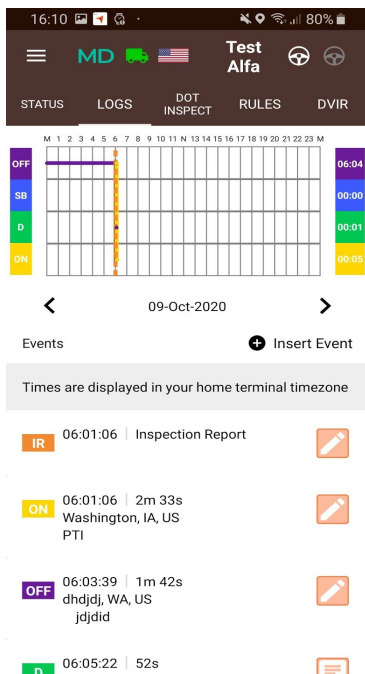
16:10 · 80%

MD

Test Alfa

STATUS LOGS DOT INSPECT RULES DVIR

M 1 2 3 4 5 6 7 8 9 10 11 N 13 14 15 16 17 18 19 20 21 22 23 M

OFF 06:04
SB 00:00
D 00:01
ON 00:05

09-Oct-2020

Events

Insert Event

Times are displayed in your home terminal timezone

IR 06:01:06 | Inspection Report

ON 06:01:06 | 2m 33s
Washington, IA, US
PTI

OFF 06:03:39 | 1m 42s
dhdjdj, WA, US
jdjdid

D 06:05:22 | 52s